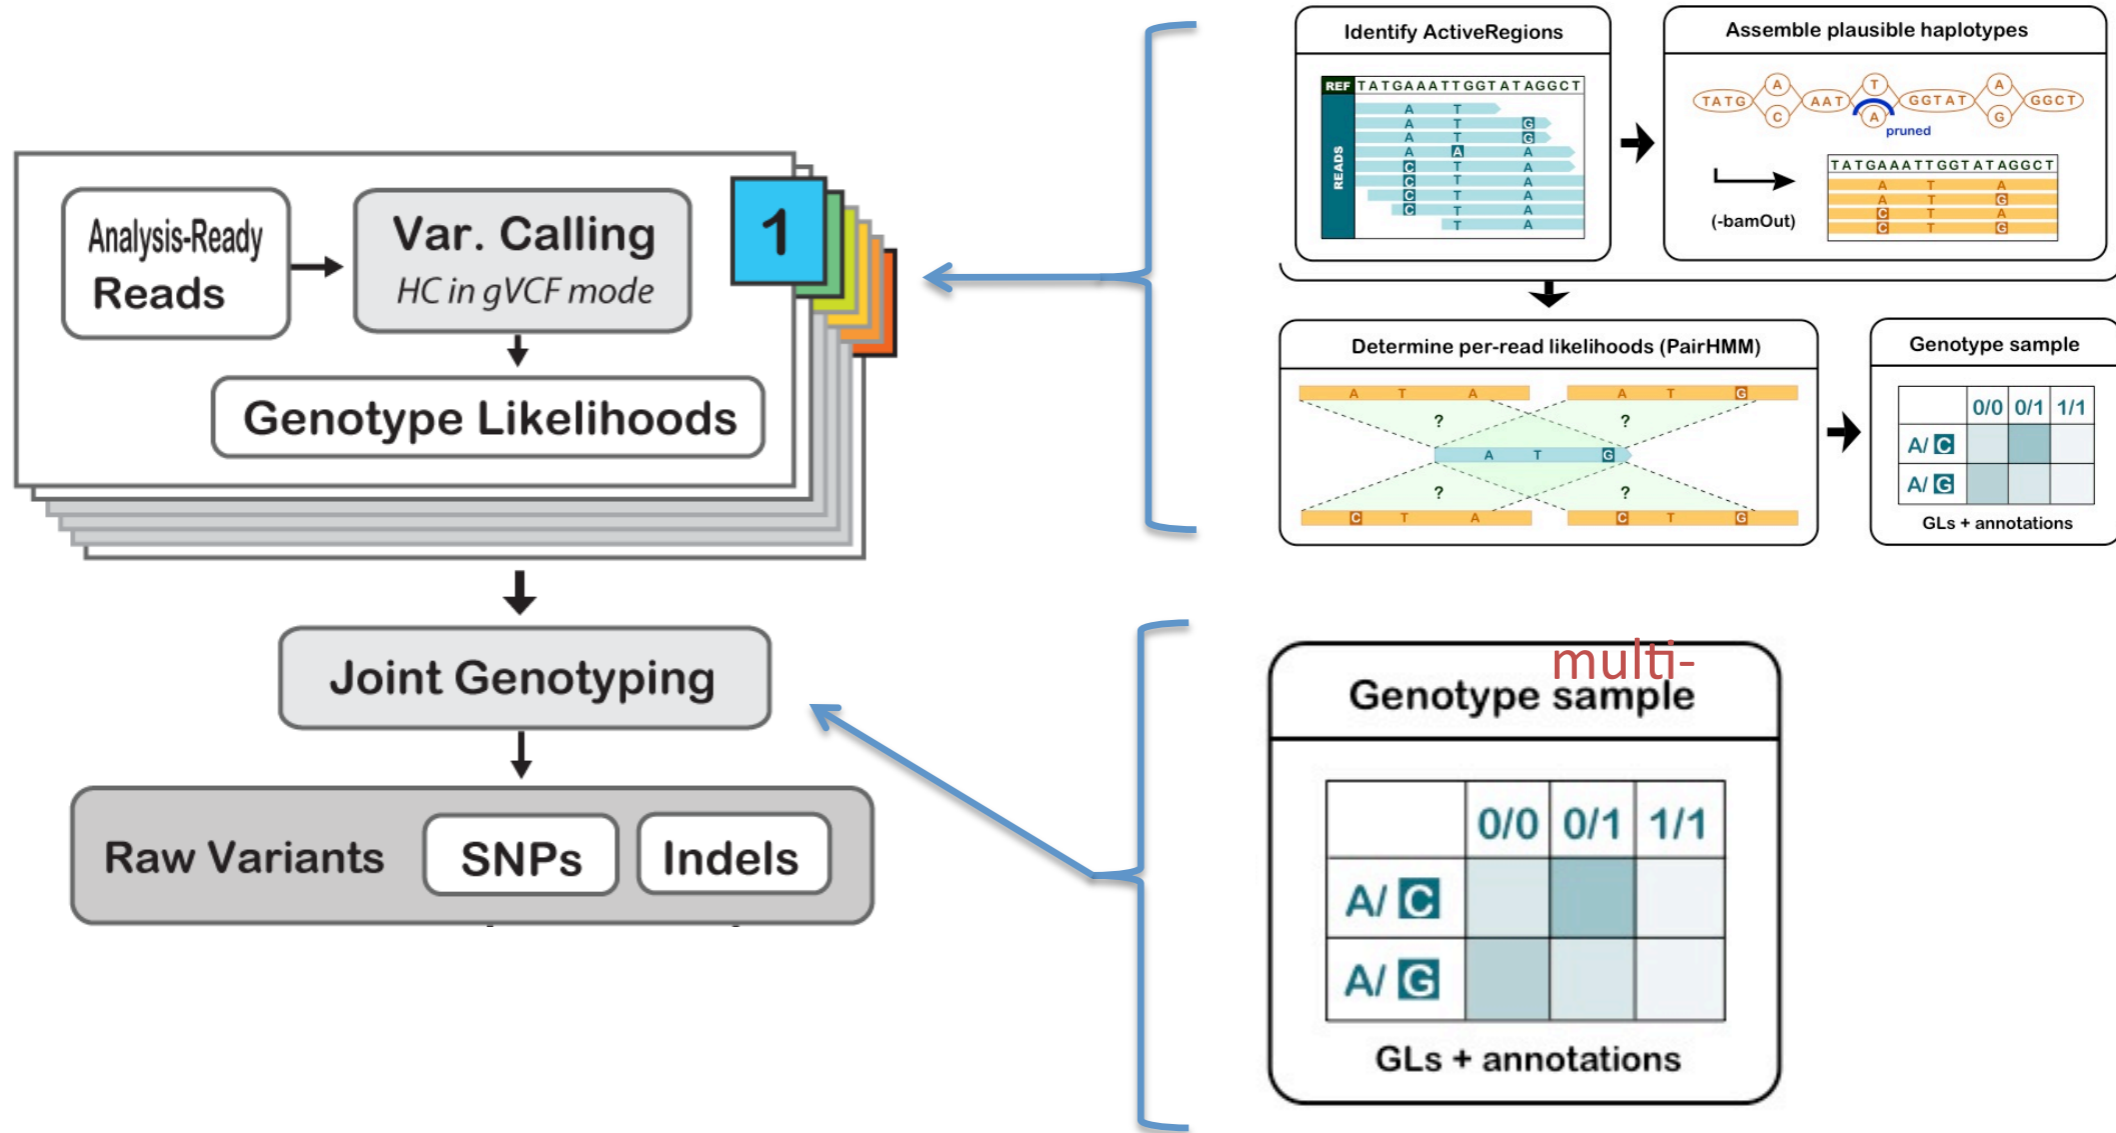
Analysis-Ready Reads

Var. Calling
HC in gVCF mode

1

Genotype Likelihoods

Joint Genotyping

Raw Variants SNPs Indels

Identify ActiveRegions

REF TATGAAATTGGTATAGGCT

READS

A T
A T G
A T G
A A A
C T A
C T A
C T A
C T A
T A

Assemble plausible haplotypes

TATG A C AAT T A GGTAT A G GGCT

pruned

(-bamOut)

TATGAAATTGGTATAGGCT
A T A
A T G
C T A
C T G

Determine per-read likelihoods (PairHMM)

A T A
A T G
?
?
A T G
?
?
C T A
C T G

Genotype sample

| | 0/0 | 0/1 | 1/1 |
|---|---|---|---|
| A/ C | | | |
| A/ G | | | |

GLs + annotations

multi-
Genotype sample

| | 0/0 | 0/1 | 1/1 |
|---|---|---|---|
| A/ C | | | |
| A/ G | | | |

GLs + annotations